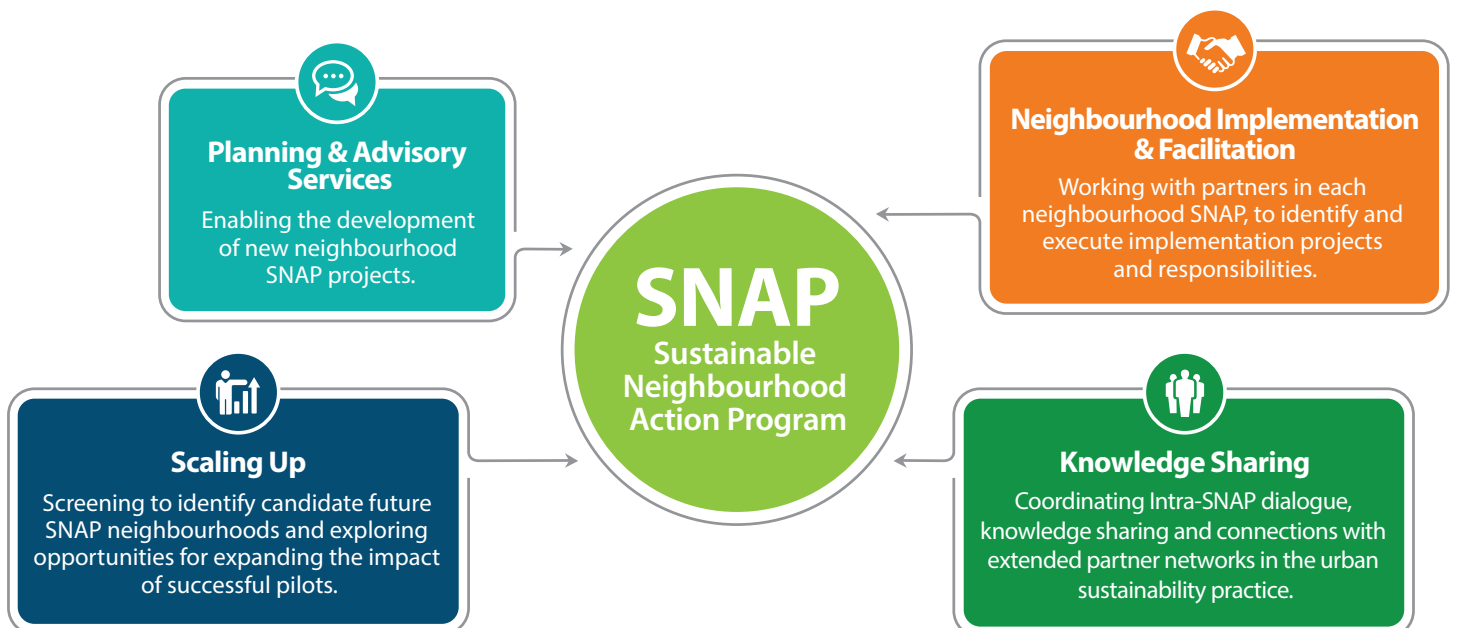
Planning & Advisory Services

Enabling the development of new neighbourhood SNAP projects.

Neighbourhood Implementation & Facilitation

Working with partners in each neighbourhood SNAP, to identify and execute implementation projects and responsibilities.

SNAP
Sustainable Neighbourhood Action Program

Scaling Up

Screening to identify candidate future SNAP neighbourhoods and exploring opportunities for expanding the impact of successful pilots.

Knowledge Sharing

Coordinating Intra-SNAP dialogue, knowledge sharing and connections with extended partner networks in the urban sustainability practice.